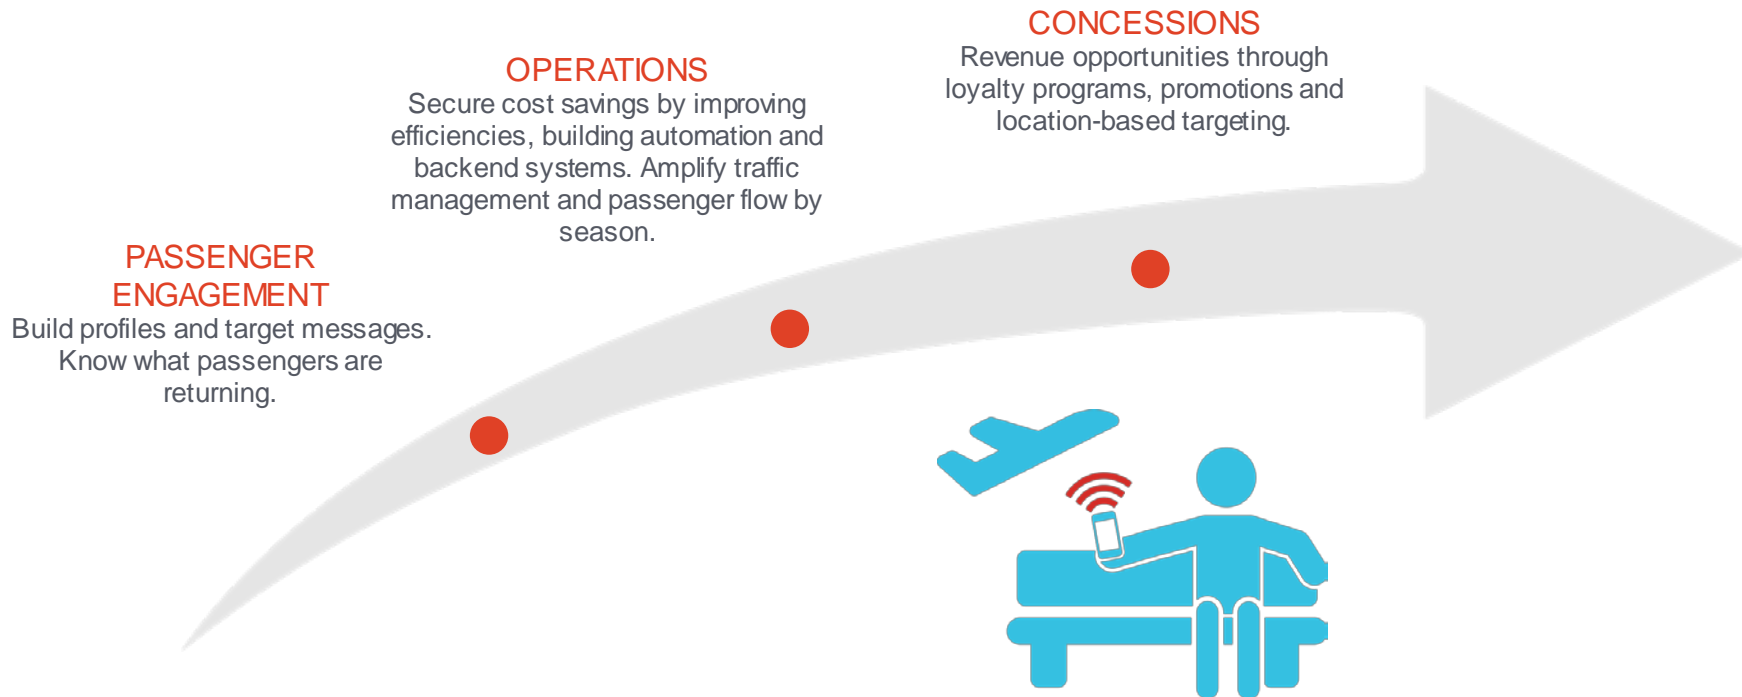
CONCESSIONS
Revenue opportunities through loyalty programs, promotions and location-based targeting.

OPERATIONS
Secure cost savings by improving efficiencies, building automation and backend systems. Amplify traffic management and passenger flow by season.

PASSENGER ENGAGEMENT
Build profiles and target messages. Know what passengers are returning.